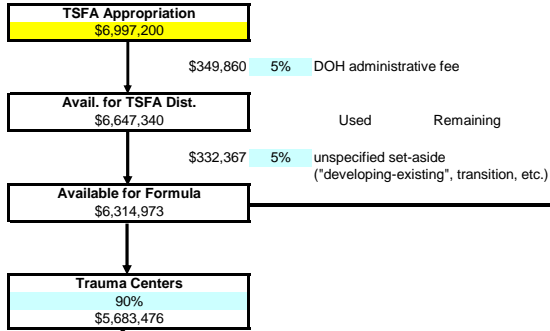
TSFA Appropriation
$6,997,200

$349,860 5% DOH administrative fee

Avail. for TSFA Dist.
$6,647,340

Used Remaining

$332,367 5% unspecified set-aside ("developing-existing", transition, etc.)

Available for Formula
$6,314,973

Trauma Centers
90%
$5,683,476